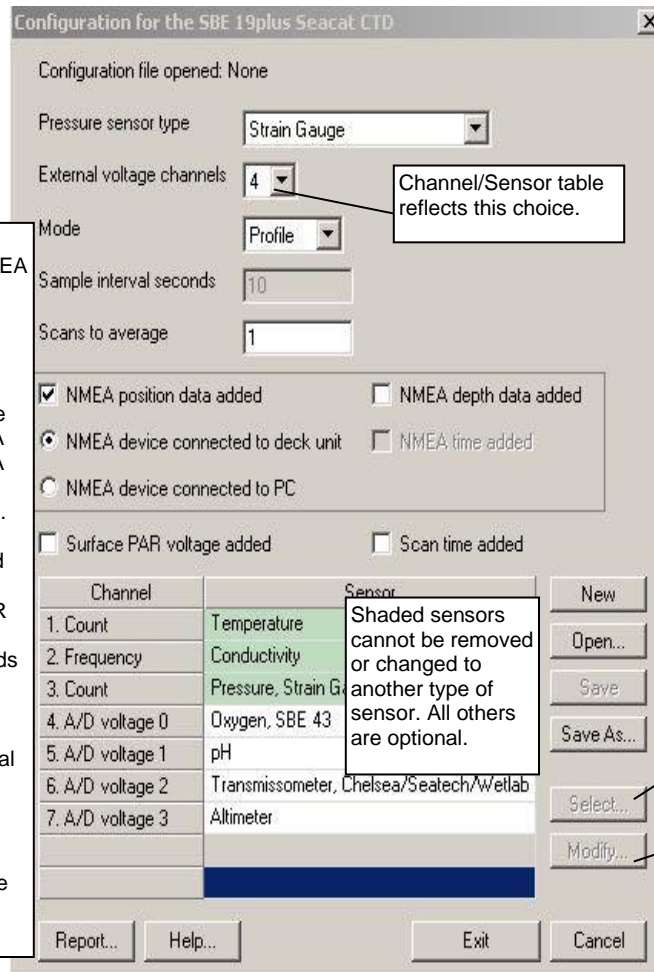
Configuration for the SBE 19plus Seacat CTD

Configuration file opened: None

Pressure sensor type: Strain Gauge

External voltage channels: 4

Channel/Sensor table reflects this choice.

Mode: Profile

Sample interval seconds: 10

Scans to average: 1

EA

e
A
A
.
d
R
ds
al
e

NMEA position data added

NMEA depth data added

NMEA device connected to deck unit

NMEA time added

NMEA device connected to PC

Surface PAR voltage added

Scan time added

| Channel | Sensor |
|---|---|
| 1. Count | Temperature |
| 2. Frequency | Conductivity |
| 3. Count | Pressure, Strain Ga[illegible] |
| 4. A/D voltage 0 | Oxygen, SBE 43 |
| 5. A/D voltage 1 | pH |
| 6. A/D voltage 2 | Transmissometer, Chelsea/Seatech/Wetlab |
| 7. A/D voltage 3 | Altimeter |

Shaded sensors cannot be removed or changed to another type of sensor. All others are optional.

New
Open...
Save
Save As...
Select...
Modify...

Report...
Help...
Exit
Cancel